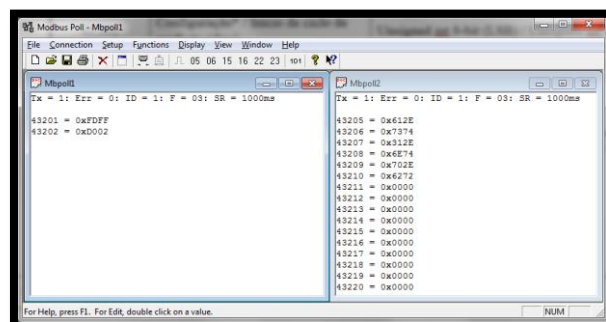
Modbus Poll - Mbpoll1

File Connection Setup Functions Display View Window Help

05 06 15 16 22 23 101

Mbpoll1

Tx = 1: Err = 0: ID = 1: F = 03: SR = 1000ms

43201 = 0xFDFF
43202 = 0xD002

Mbpoll2

Tx = 1: Err = 0: ID = 1: F = 03: SR = 1000ms

43205 = 0x612E
43206 = 0x7374
43207 = 0x312E
43208 = 0x6E74
43209 = 0x702E
43210 = 0x6272
43211 = 0x0000
43212 = 0x0000
43213 = 0x0000
43214 = 0x0000
43215 = 0x0000
43216 = 0x0000
43217 = 0x0000
43218 = 0x0000
43219 = 0x0000
43220 = 0x0000

For Help, press F1. For Edit, double click on a value.

NUM